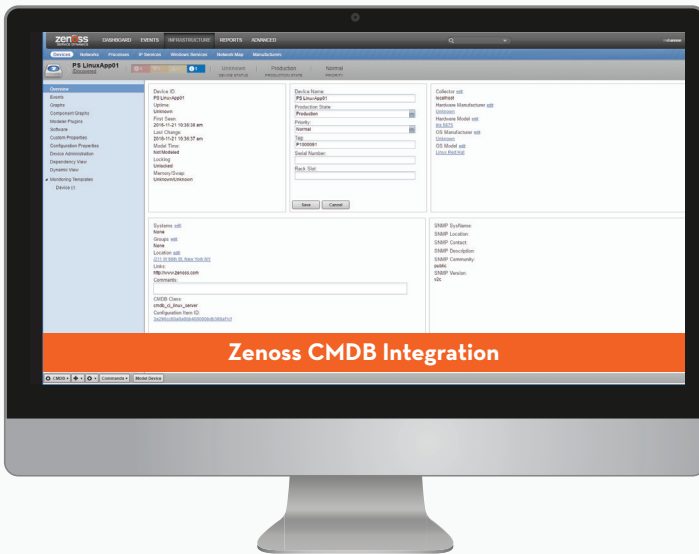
zenoss DASHBOARD EVENTS INFRASTRUCTURE REPORTS ADVANCED

Devices Networks Processes IP Services Windows Services Network Map Manufacturers

PS LinuxApp01
Discovered

Unknown DEVICE STATUS | Production PRODUCTION STATE | Normal PRIORITY

Overview
Events
Graphs
Component Graphs
Modeler Plugins
Software
Custom Properties
Configuration Properties
Device Administration
Dependency View
Dynamic View
Monitoring Templates
Device (/)

Device ID:
PS LinuxApp01
Uptime:
Unknown
First Seen:
2016-11-21 10:50:38 am
Last Change:
2016-11-21 10:50:37 am
Model Time:
Not Modeled
Locking:
Unlocked
Memory/Swap:
Unknown/Unknown

Device Name:
PS LinuxApp01
Production State:
Production
Priority:
Normal
Tag:
P1000061
Serial Number:
Rack Slot:
Save Cancel

Collector: edit
localhost
Hardware Manufacturer: edit
Unknown
Hardware Model: edit
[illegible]
OS Manufacturer: edit
Unknown
OS Model: edit
Linux Red Hat

Systems: edit
None
Groups: edit
None
Location: edit
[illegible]
Links:
http://www.zenoss.com
Comments:
CMDB Class:
cmdb_ci_linux_server
Configuration Item ID:
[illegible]

SNMP SysName:
SNMP Location:
SNMP Contact:
SNMP Description:
SNMP Community:
public
SNMP Version:
v2c

Zenoss CMDB Integration

Commands Model Device